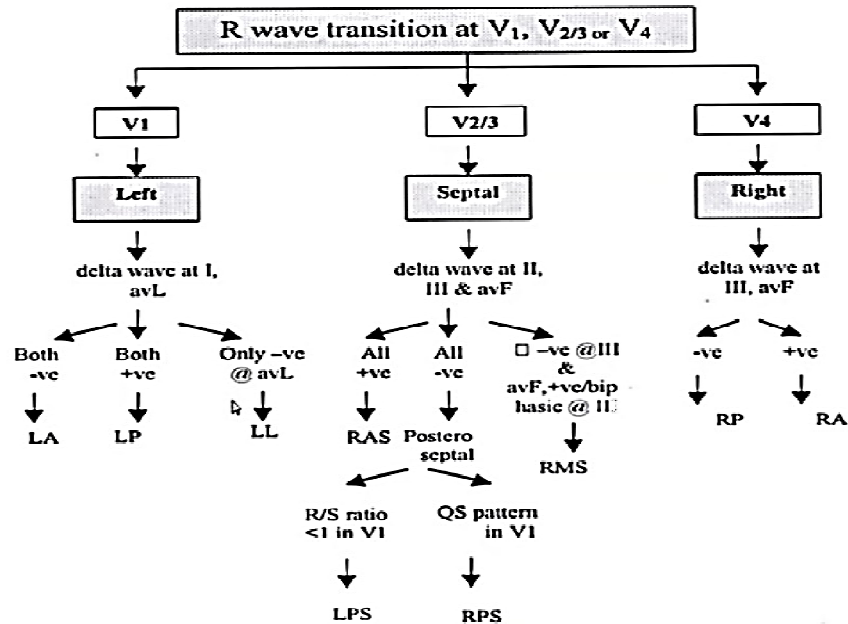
R wave transition at $V_1$, $V_{2/3}$ or $V_4$

V1

Left

delta wave at I, avL

Both -ve

LA

Both +ve

LP

Only –ve @ avL

LL

V2/3

Septal

delta wave at II, III & avF

All +ve

RAS

All -ve

Postero septal

R/S ratio <1 in V1

LPS

QS pattern in V1

RPS

□ –ve @III & avF,+ve/biphasic @ II

RMS

V4

Right

delta wave at III, avF

-ve

RP

+ve

RA